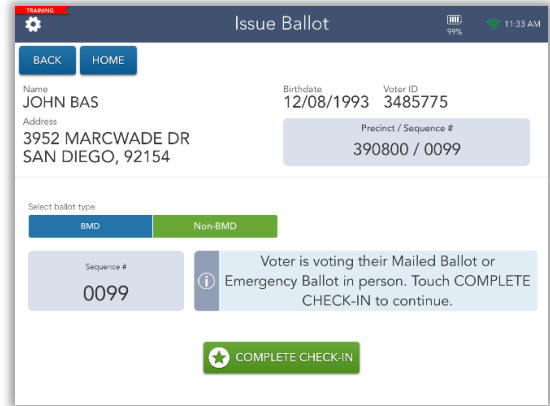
TRAINING

Issue Ballot

99%

11:33 AM

BACK

HOME

Name
JOHN BAS

Birthdate
12/08/1993

Voter ID
3485775

Address
3952 MARCWADE DR
SAN DIEGO, 92154

Precinct / Sequence #
390800 / 0099

Select ballot type

BMD

Non-BMD

Sequence #
0099

Voter is voting their Mailed Ballot or Emergency Ballot in person. Touch COMPLETE CHECK-IN to continue.

COMPLETE CHECK-IN